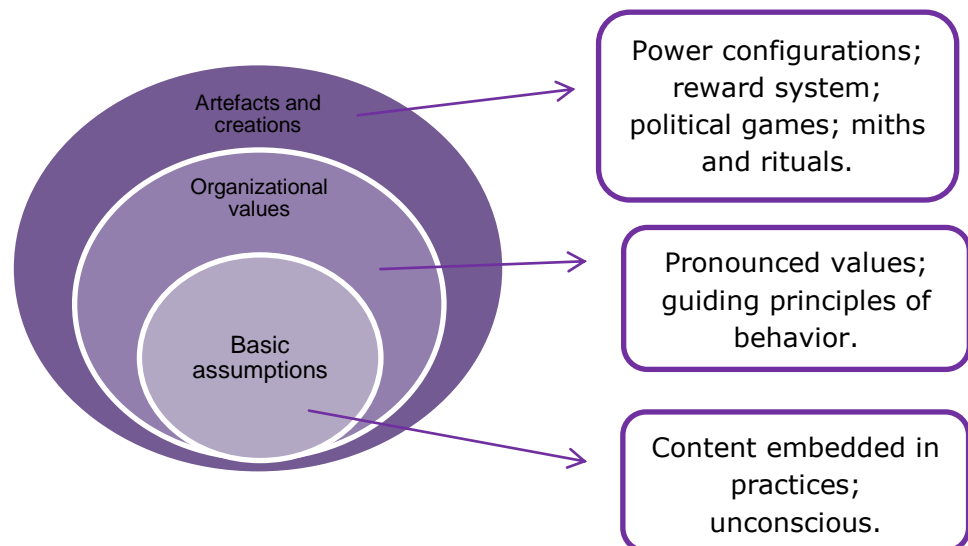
Artefacts and creations

Organizational values

Basic assumptions

Power configurations; reward system; political games; miths and rituals.

Pronounced values; guiding principles of behavior.

Content embedded in practices; unconscious.